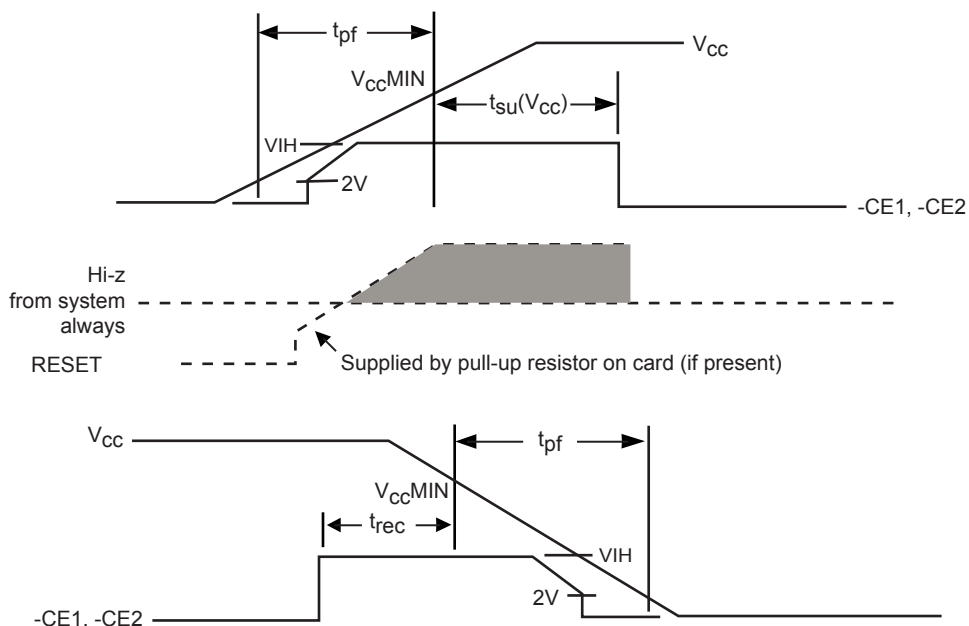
$t_{pf}$

$V_{cc}$

$V_{cc}$MIN

$t_{su}(V_{cc})$

VIH

2V

-CE1, -CE2

Hi-z
from system
always

RESET

Supplied by pull-up resistor on card (if present)

$V_{cc}$

$t_{pf}$

$V_{cc}$MIN

$t_{rec}$

VIH

2V

-CE1. -CE2